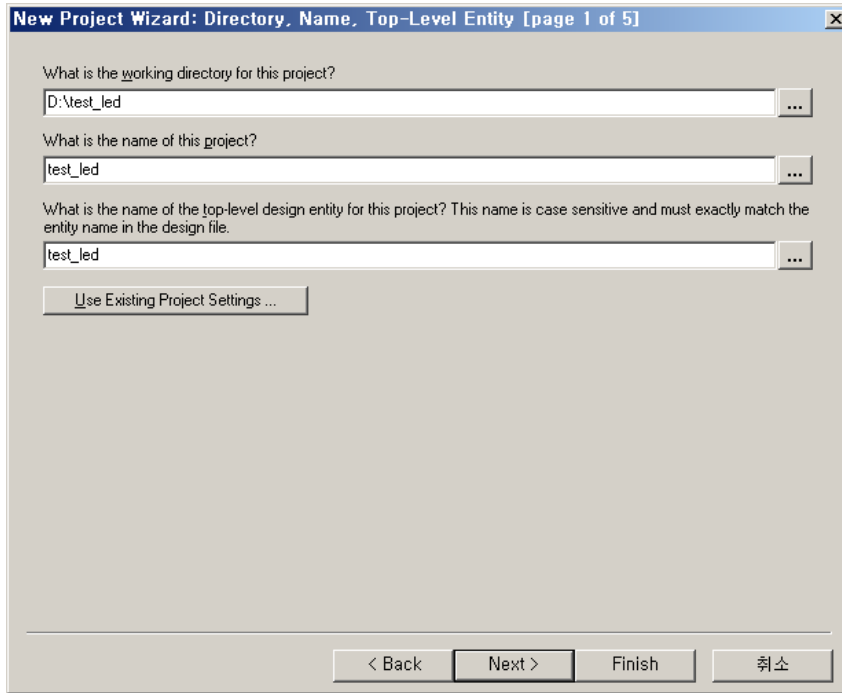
New Project Wizard: Directory, Name, Top-Level Entity [page 1 of 5]

What is the working directory for this project?

D:\test_led

...

What is the name of this project?

test_led

...

What is the name of the top-level design entity for this project? This name is case sensitive and must exactly match the entity name in the design file.

test_led

...

Use Existing Project Settings ...

< Back

Next >

Finish

취소